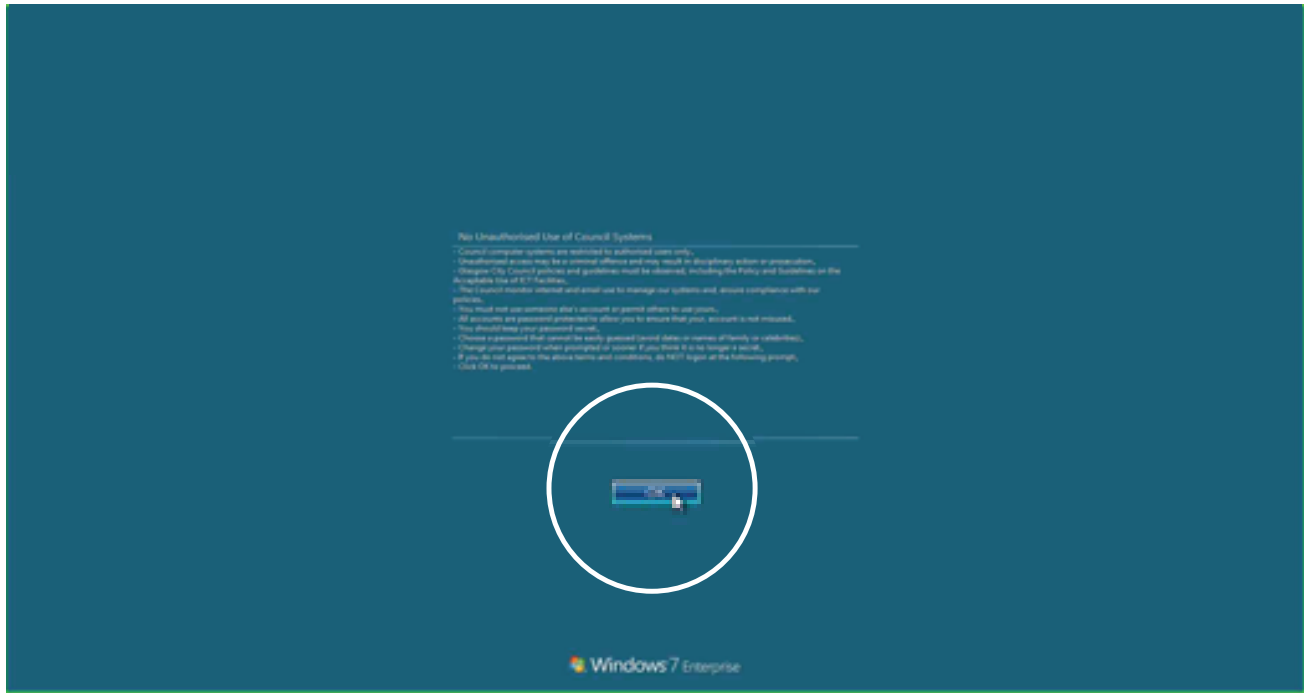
No Unauthorised Use of Council Systems

- Council computer systems are restricted to authorised users only.,
- Unauthorised access may be a criminal offence and may result in disciplinary action or prosecution.,
- Glasgow City Council policies and guidelines must be observed, including the Policy and Guidelines on the Acceptable Use of ICT Facilities.,
- The Council monitor internet and email use to manage our systems and, ensure compliance with our policies.,
- You must not use someone else's account or permit others to use yours.,
- All accounts are password protected to allow you to ensure that your, account is not misused.,
- You should keep your password secret.,
- Choose a password that cannot be easily guessed (avoid dates or names of family or celebrities).,
- Change your password when prompted or sooner if you think it is no longer a secret.,
- If you do not agree to the above terms and conditions, do NOT logon at the following prompt.,
- Click OK to proceed.

OK

Windows 7 Enterprise